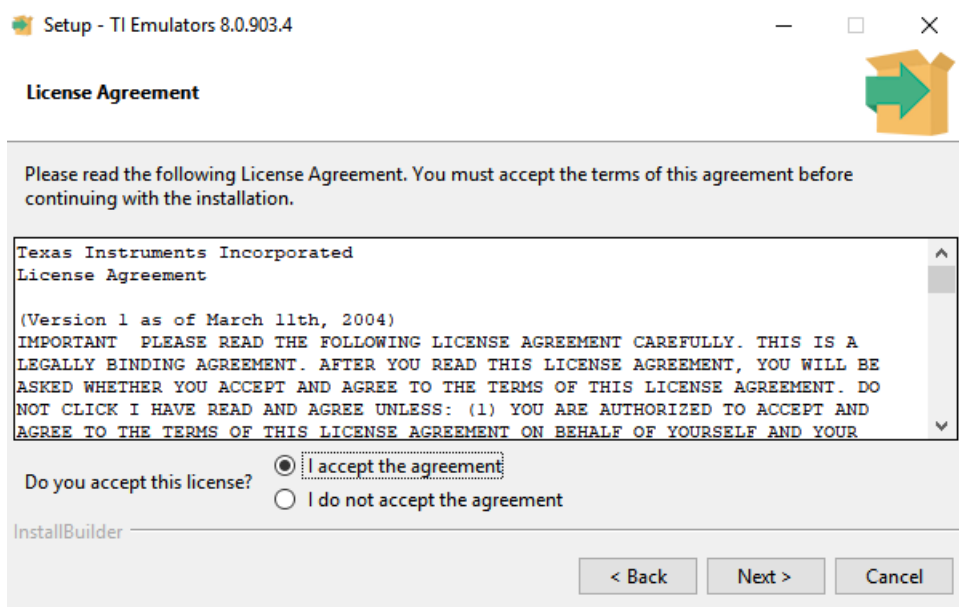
Setup - TI Emulators 8.0.903.4

License Agreement

Please read the following License Agreement. You must accept the terms of this agreement before continuing with the installation.

Texas Instruments Incorporated
License Agreement

(Version 1 as of March 11th, 2004)
IMPORTANT PLEASE READ THE FOLLOWING LICENSE AGREEMENT CAREFULLY. THIS IS A LEGALLY BINDING AGREEMENT. AFTER YOU READ THIS LICENSE AGREEMENT, YOU WILL BE ASKED WHETHER YOU ACCEPT AND AGREE TO THE TERMS OF THIS LICENSE AGREEMENT. DO NOT CLICK I HAVE READ AND AGREE UNLESS: (1) YOU ARE AUTHORIZED TO ACCEPT AND AGREE TO THE TERMS OF THIS LICENSE AGREEMENT ON BEHALF OF YOURSELF AND YOUR

Do you accept this license?
I accept the agreement
I do not accept the agreement

InstallBuilder

< Back
Next >
Cancel